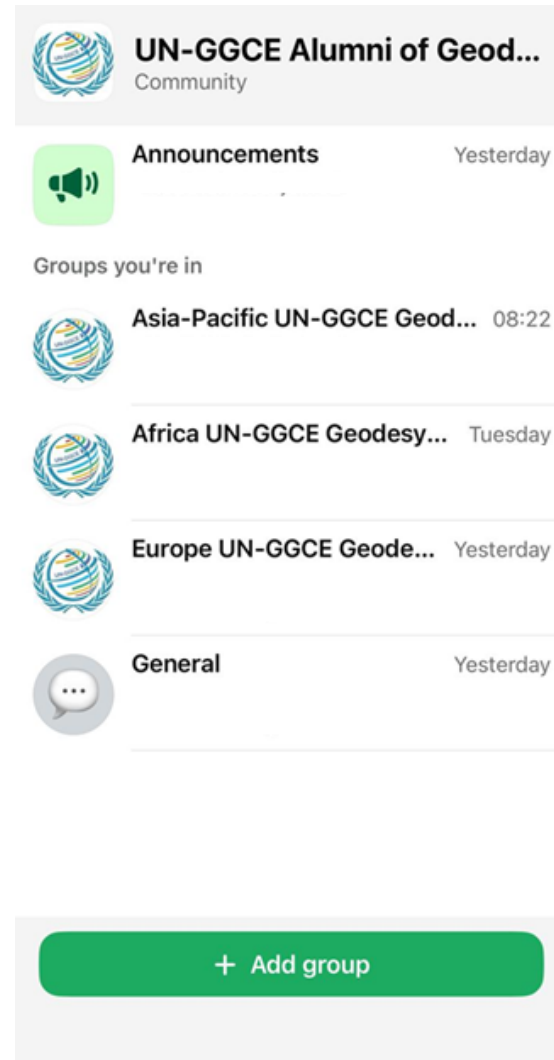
UN-GGCE Alumni of Geod...
Community

Announcements
Yesterday

Groups you're in

Asia-Pacific UN-GGCE Geod...
08:22

Africa UN-GGCE Geodesy...
Tuesday

Europe UN-GGCE Geode...
Yesterday

General
Yesterday

+ Add group